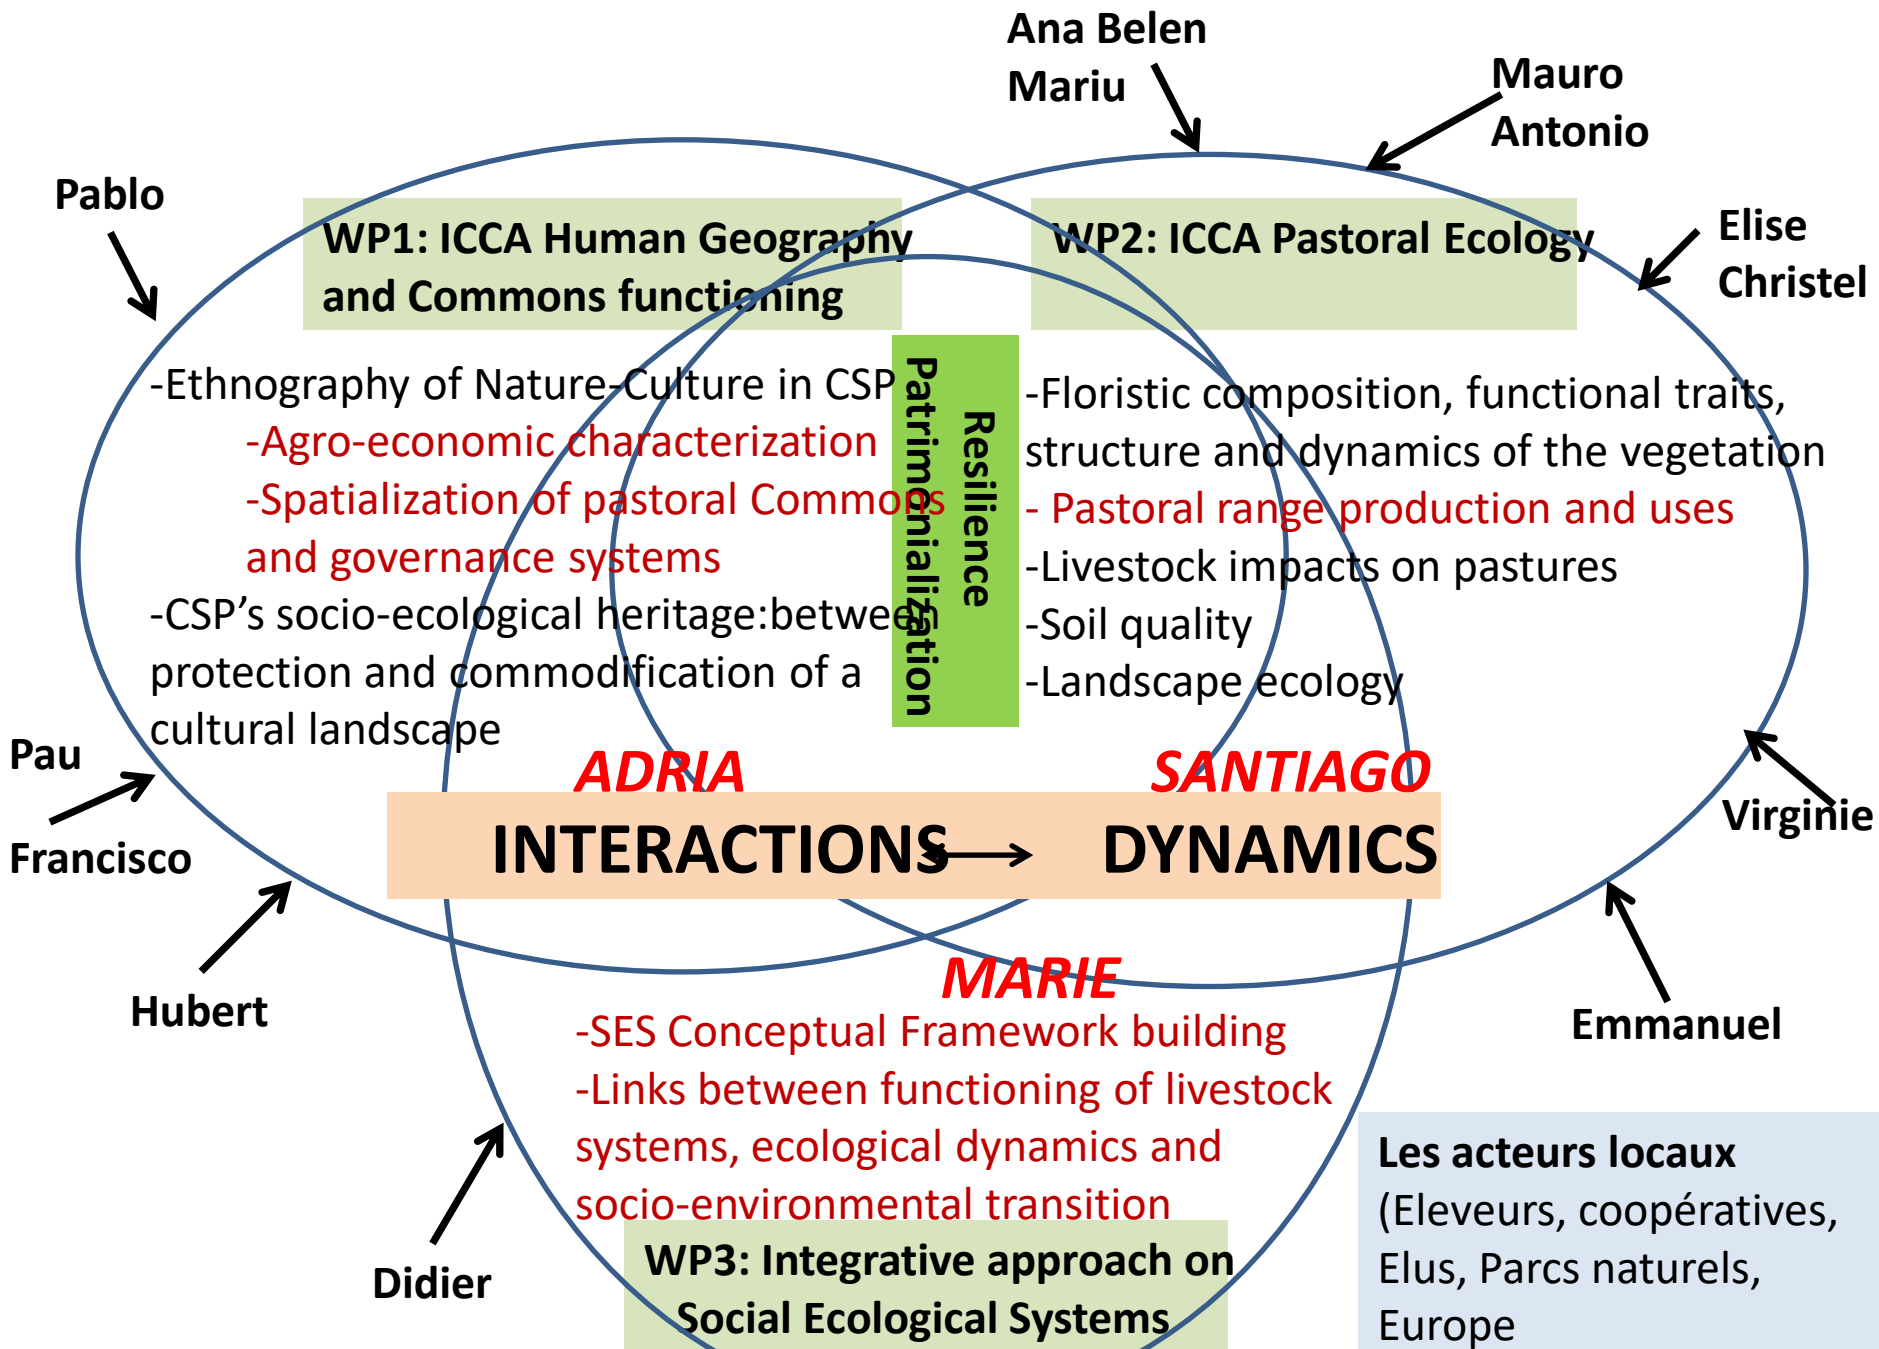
Ana Belen
Mariu

Mauro
Antonio

Pablo

WP1: ICCA Human Geography and Commons functioning

WP2: ICCA Pastoral Ecology

Elise
Christel

-Ethnography of Nature-Culture in CSP
-Agro-economic characterization
-Spatialization of pastoral Commons and governance systems
-CSP's socio-ecological heritage:between protection and commodification of a cultural landscape

Resilience
Patrimonialization

-Floristic composition, functional traits, structure and dynamics of the vegetation
- Pastoral range production and uses
-Livestock impacts on pastures
-Soil quality
-Landscape ecology

Pau

Francisco

ADRIA

SANTIAGO

INTERACTIONS → DYNAMICS

Virginie

Hubert

MARIE

Emmanuel

-SES Conceptual Framework building
-Links between functioning of livestock systems, ecological dynamics and socio-environmental transition

WP3: Integrative approach on Social Ecological Systems

Didier

Les acteurs locaux
(Eleveurs, coopératives, Elus, Parcs naturels, Europe